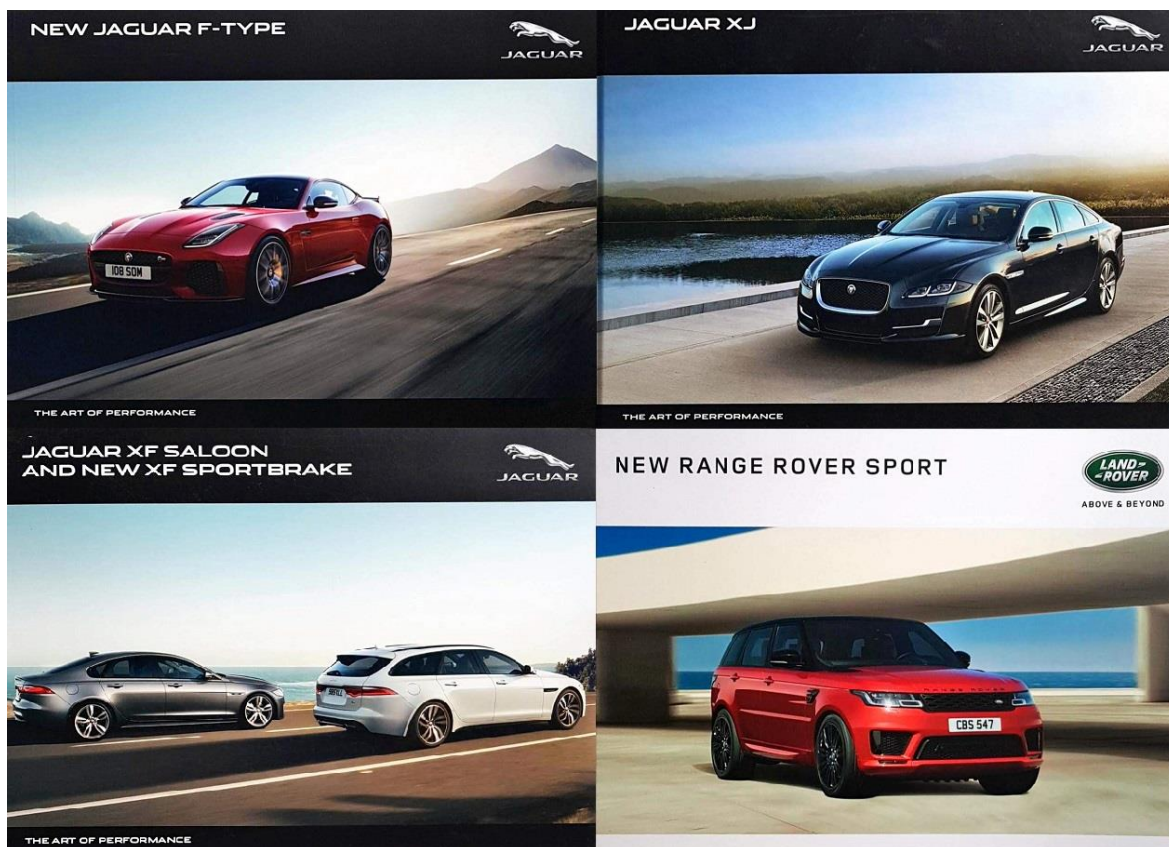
NEW JAGUAR F-TYPE

JAGUAR

I08 SOM

THE ART OF PERFORMANCE

JAGUAR XJ

JAGUAR

THE ART OF PERFORMANCE

JAGUAR XF SALOON AND NEW XF SPORTBRAKE

JAGUAR

THE ART OF PERFORMANCE

NEW RANGE ROVER SPORT

LAND ROVER

ABOVE & BEYOND

RANGE ROVER

CBS 547